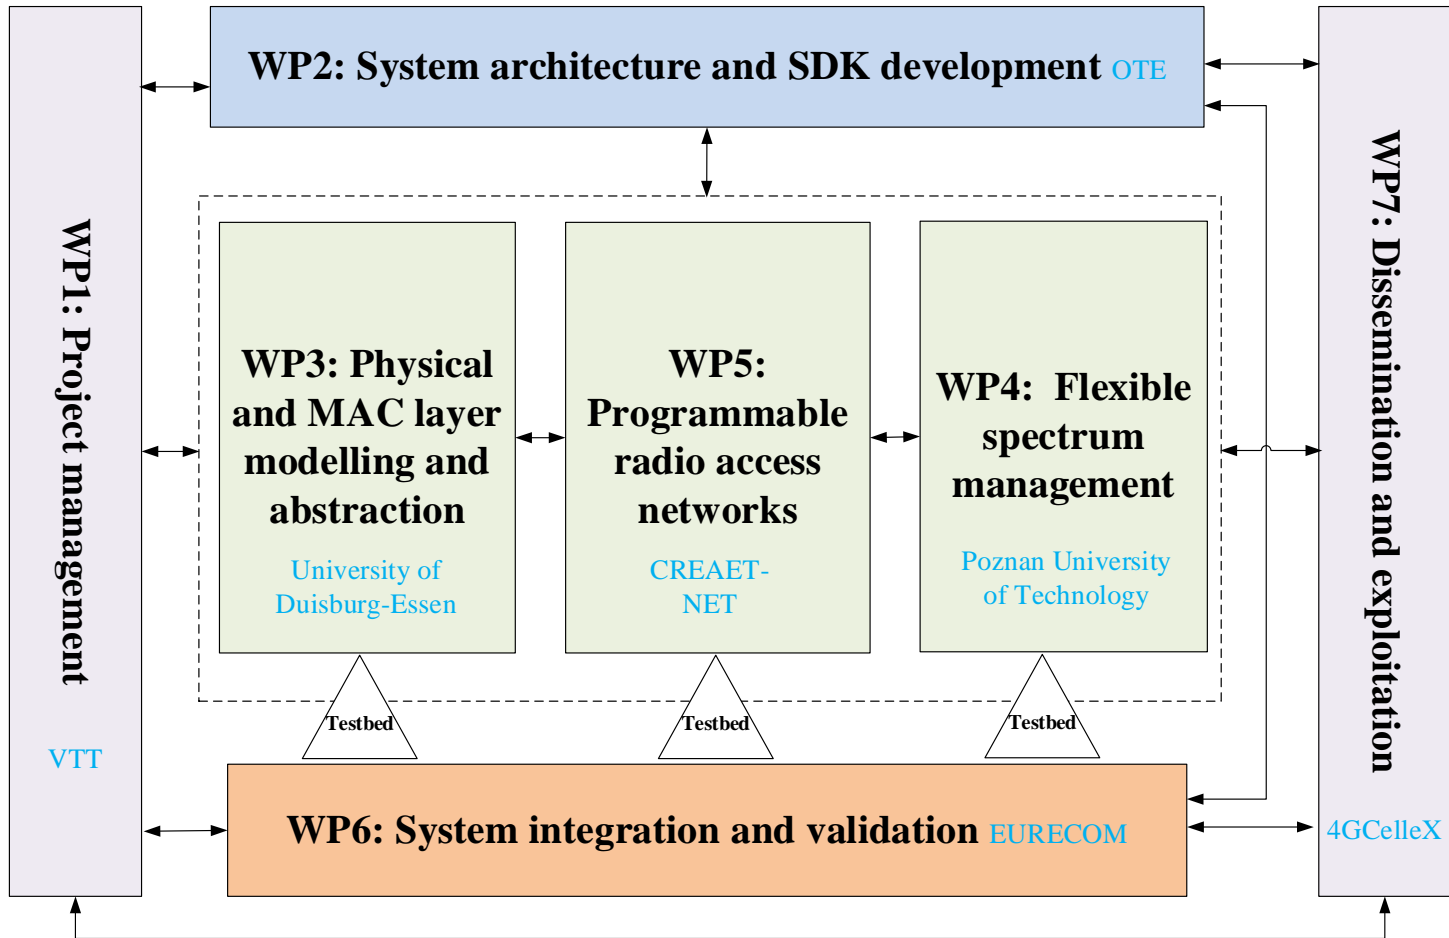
WP2: System architecture and SDK development OTE

WP1: Project management

VTT

WP3: Physical and MAC layer modelling and abstraction

University of Duisburg-Essen

WP5: Programmable radio access networks

CREAET-NET

WP4: Flexible spectrum management

Poznan University of Technology

WP7: Dissemination and exploitation

4GCelleX

Testbed

Testbed

Testbed

WP6: System integration and validation EURECOM